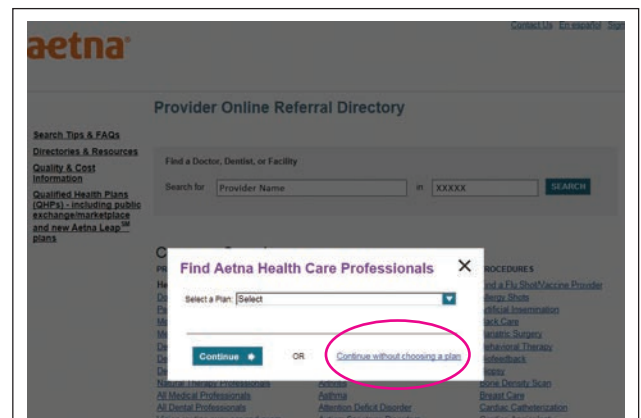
Contact Us En español Sign

aetna

Provider Online Referral Directory

Search Tips & FAQs

Directories & Resources

Quality & Cost Information

Qualified Health Plans (QHPs) - including public exchange/marketplace and new Aetna Leap$^{SM}$ plans

Find a Doctor, Dentist, or Facility

Search for Provider Name in XXXXX SEARCH

C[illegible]

PR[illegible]

He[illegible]

Do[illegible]

Pe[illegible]

Me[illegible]

Me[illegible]

De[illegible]

De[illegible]

De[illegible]

Natural Therapy Professionals

All Medical Professionals

All Dental Professionals

Find Aetna Health Care Professionals

Select a Plan: Select

Continue

OR

Continue without choosing a plan

Asthma

Attention Deficit Disorder

PROCEDURES

Find a Flu Shot/Vaccine Provider

Allergy Shots

Artificial Insemination

Back Care

Bariatric Surgery

Behavioral Therapy

Biofeedback

Biopsy

Bone Density Scan

Breast Care

Cardiac Catheterization